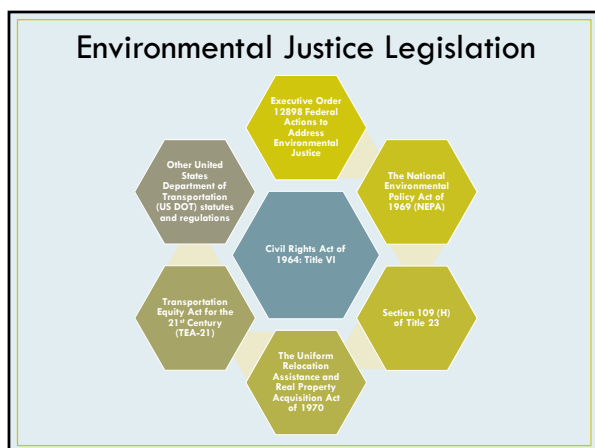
Environmental Justice Legislation

Civil Rights Act of 1964: Title VI

Executive Order 12898 Federal Actions to Address Environmental Justice

The National Environmental Policy Act of 1969 (NEPA)

Section 109 (H) of Title 23

The Uniform Relocation Assistance and Real Property Acquisition Act of 1970

Transportation Equity Act for the 21$^{st}$ Century (TEA-21)

Other United States Department of Transportation (US DOT) statutes and regulations